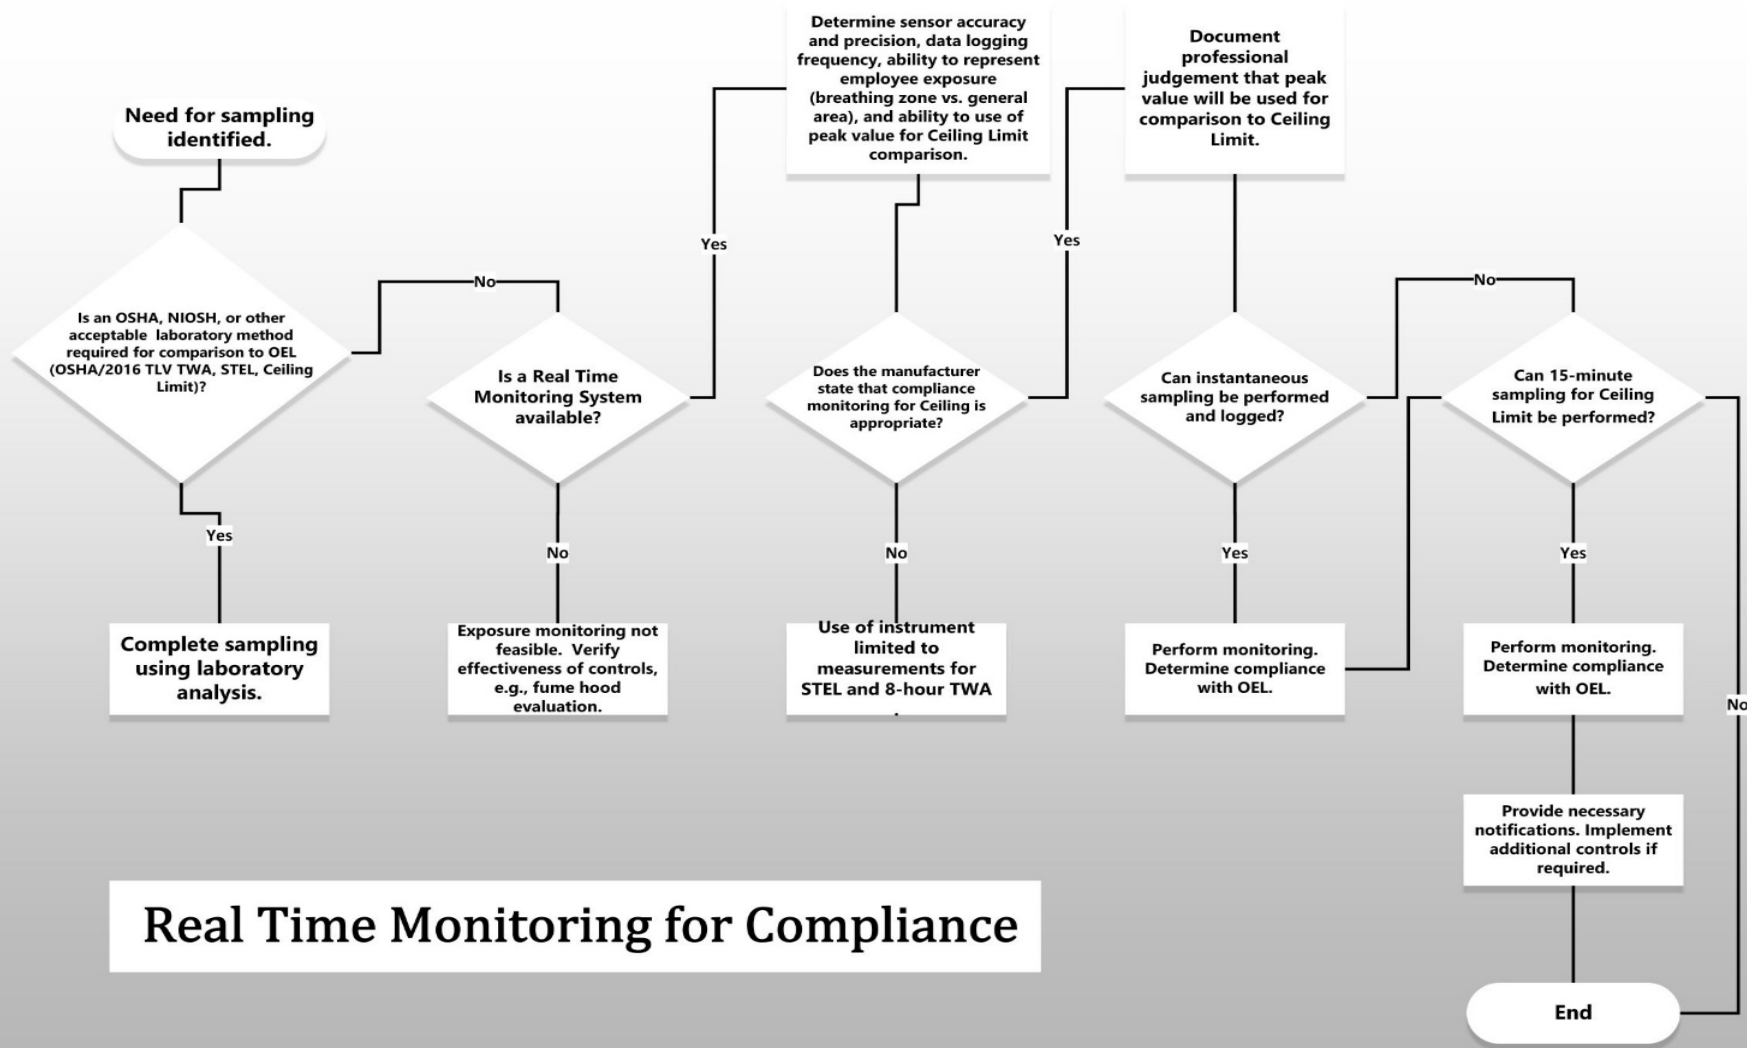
Need for sampling identified.

Is an OSHA, NIOSH, or other acceptable laboratory method required for comparison to OEL (OSHA/2016 TLV TWA, STEL, Ceiling Limit)?

No

Yes

Complete sampling using laboratory analysis.

Is a Real Time Monitoring System available?

Yes

No

Exposure monitoring not feasible. Verify effectiveness of controls, e.g., fume hood evaluation.

Determine sensor accuracy and precision, data logging frequency, ability to represent employee exposure (breathing zone vs. general area), and ability to use of peak value for Ceiling Limit comparison.

Does the manufacturer state that compliance monitoring for Ceiling is appropriate?

Yes

No

Use of instrument limited to measurements for STEL and 8-hour TWA

Document professional judgement that peak value will be used for comparison to Ceiling Limit.

Can instantaneous sampling be performed and logged?

No

Yes

Perform monitoring. Determine compliance with OEL.

Can 15-minute sampling for Ceiling Limit be performed?

Yes

No

Perform monitoring. Determine compliance with OEL.

Provide necessary notifications. Implement additional controls if required.

End

Real Time Monitoring for Compliance